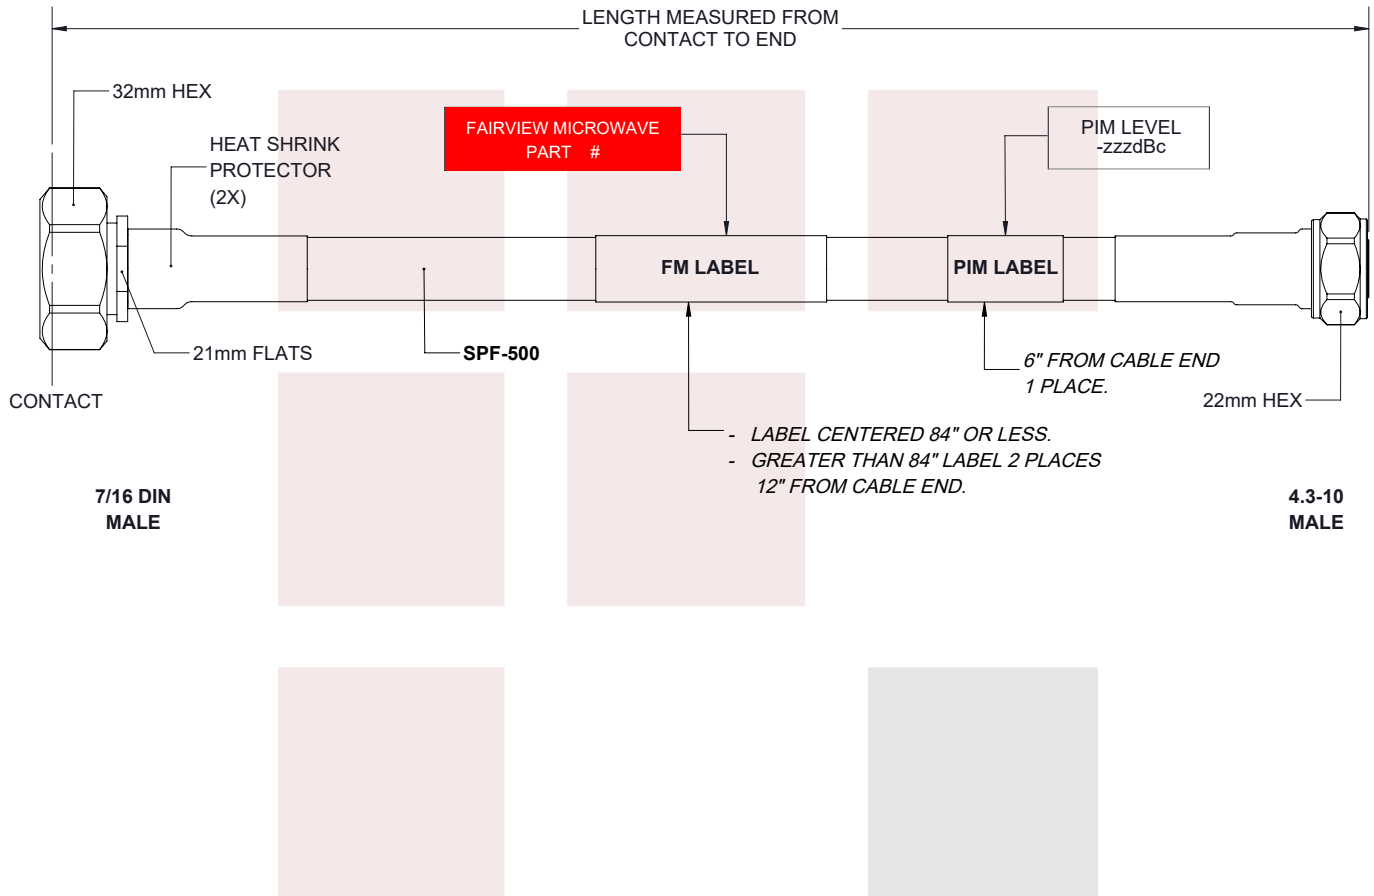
LENGTH MEASURED FROM CONTACT TO END

32mm HEX

HEAT SHRINK PROTECTOR (2X)

FAIRVIEW MICROWAVE PART #

PIM LEVEL -zzzdBc

FM LABEL

PIM LABEL

21mm FLATS

SPF-500

6" FROM CABLE END 1 PLACE.

CONTACT

22mm HEX

- LABEL CENTERED 84" OR LESS.
- GREATER THAN 84" LABEL 2 PLACES 12" FROM CABLE END.

7/16 DIN MALE

4.3-10 MALE